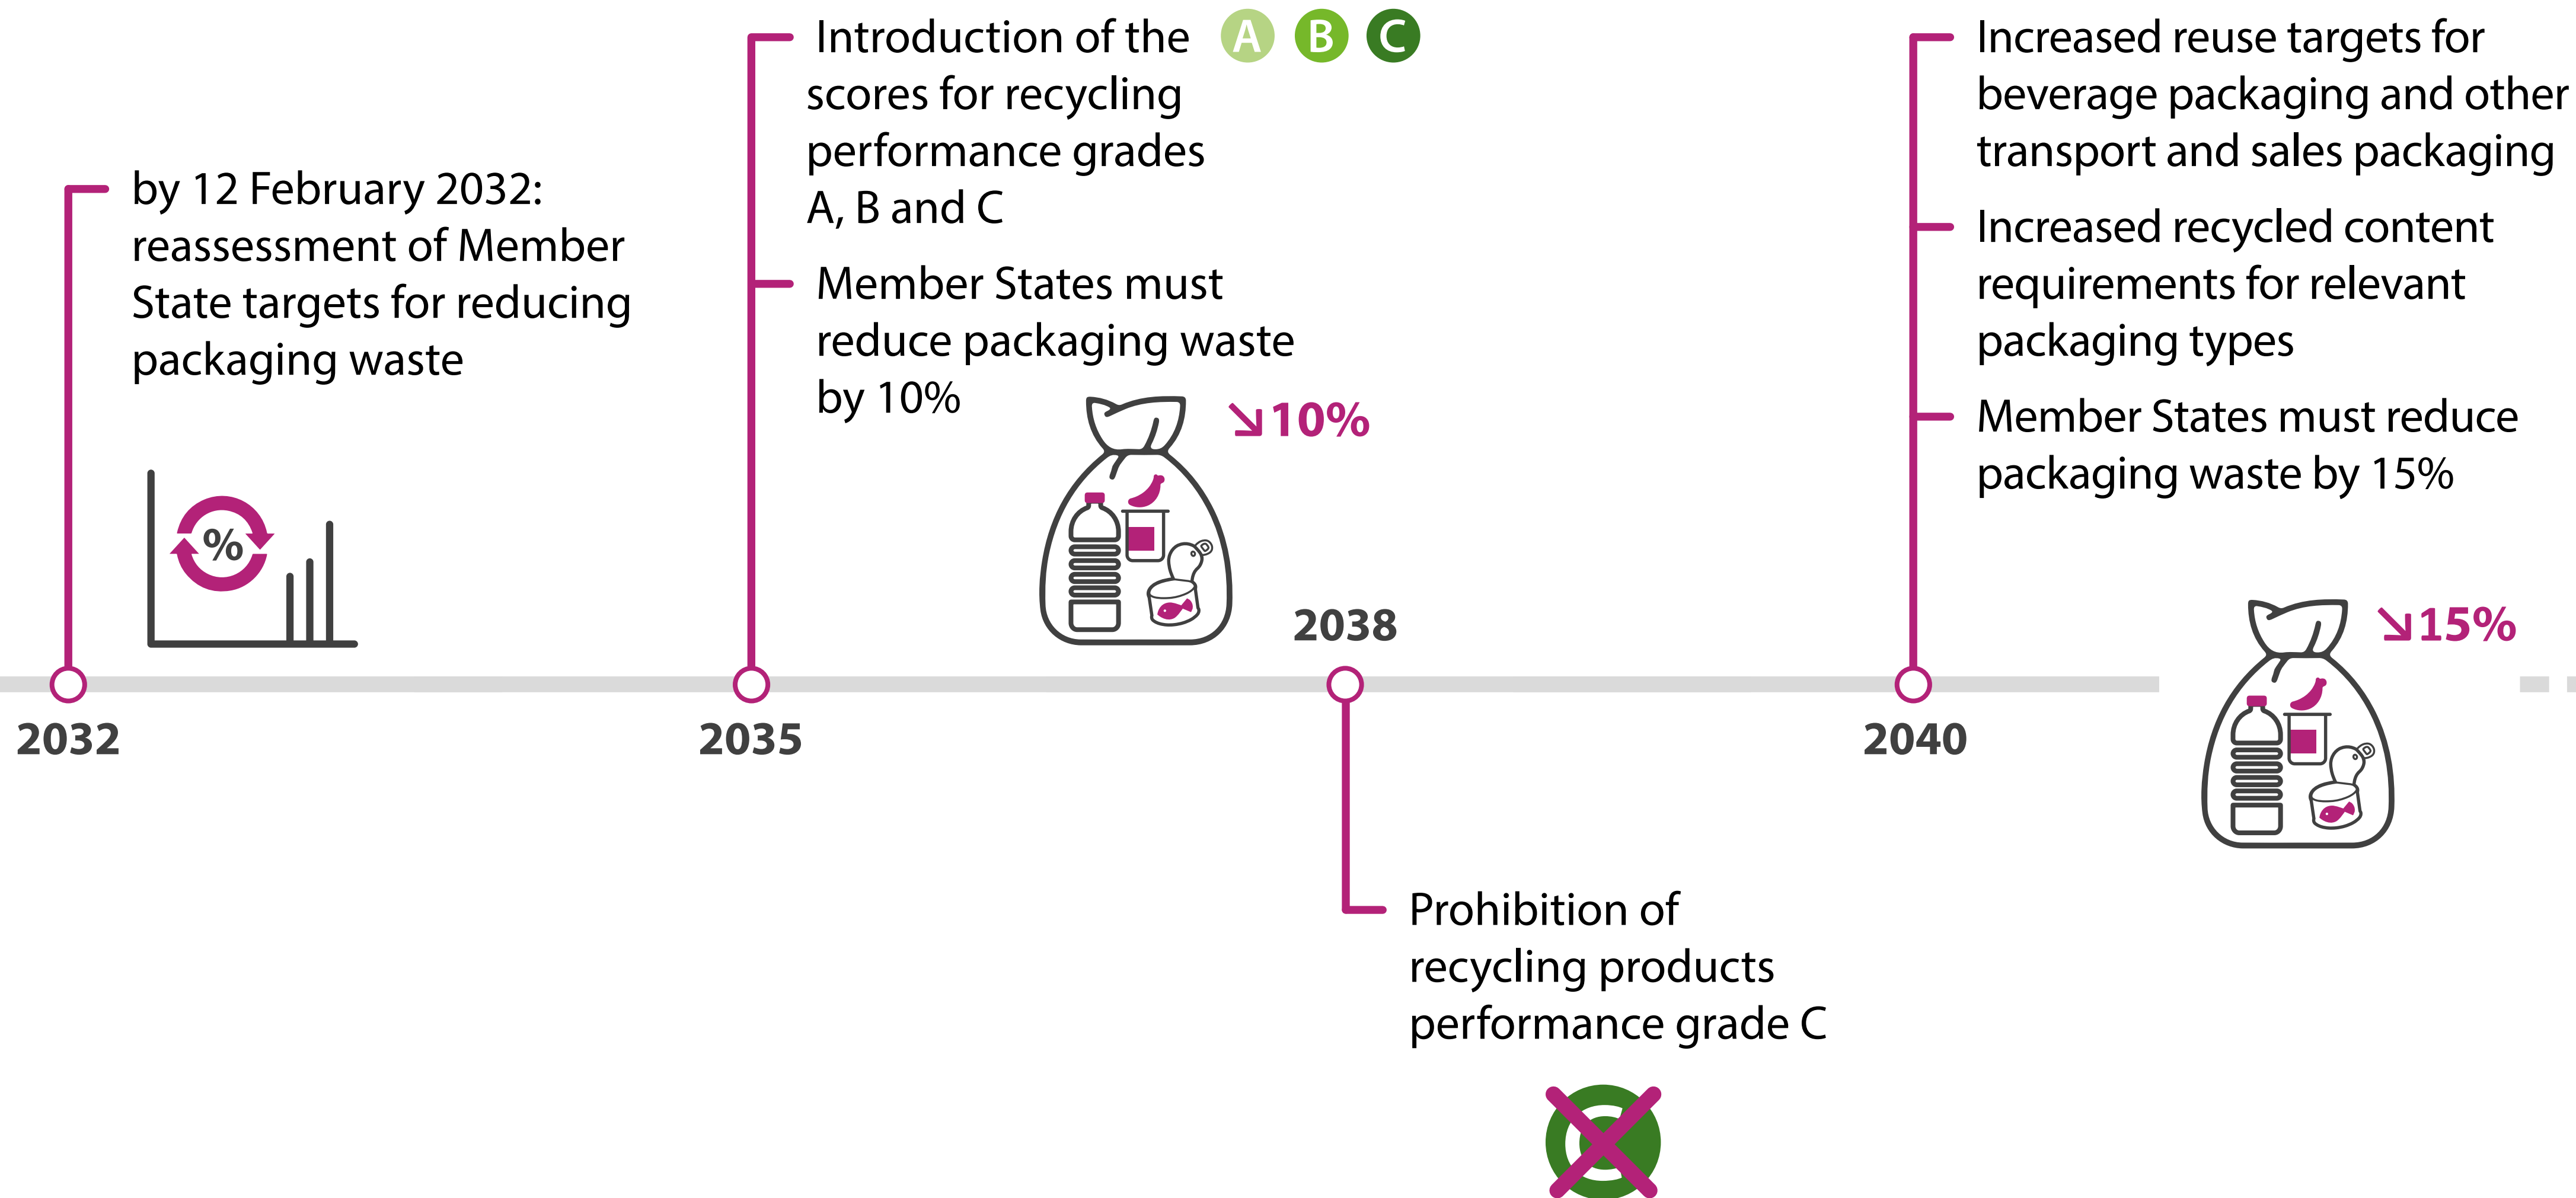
by 12 February 2032: reassessment of Member State targets for reducing packaging waste

%

2032

Introduction of the A B C scores for recycling performance grades A, B and C

Member States must reduce packaging waste by 10%

↘10%

2035

2038

Prohibition of recycling products performance grade C

C

Increased reuse targets for beverage packaging and other transport and sales packaging

Increased recycled content requirements for relevant packaging types

Member States must reduce packaging waste by 15%

↘15%

2040